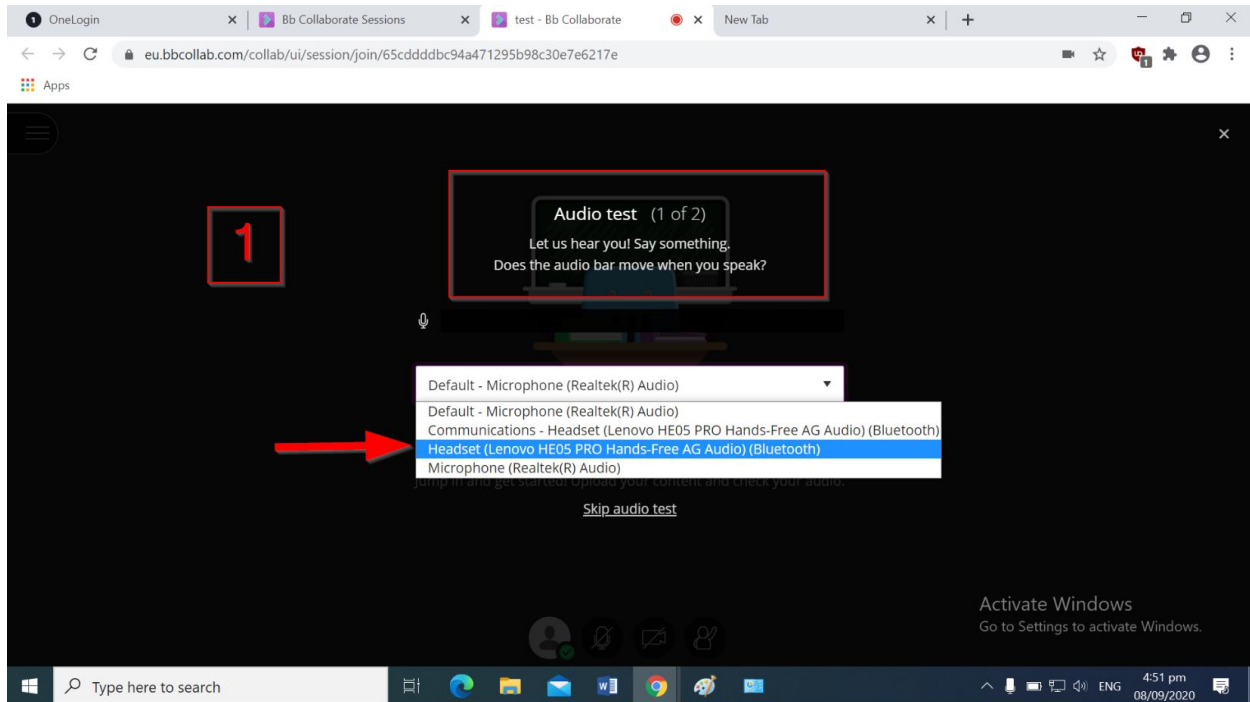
OneLogin
Bb Collaborate Sessions
test - Bb Collaborate
New Tab

eu.bbcollab.com/collab/ui/session/join/65cddddbc94a471295b98c30e7e6217e

Apps

1

Audio test (1 of 2)
Let us hear you! Say something.
Does the audio bar move when you speak?

Default - Microphone (Realtek(R) Audio)

Default - Microphone (Realtek(R) Audio)
Communications - Headset (Lenovo HE05 PRO Hands-Free AG Audio) (Bluetooth)
Headset (Lenovo HE05 PRO Hands-Free AG Audio) (Bluetooth)
Microphone (Realtek(R) Audio)

Jump in and get started! Upload your content and check your audio.

Skip audio test

Activate Windows
Go to Settings to activate Windows.

Type here to search

ENG
4:51 pm
08/09/2020